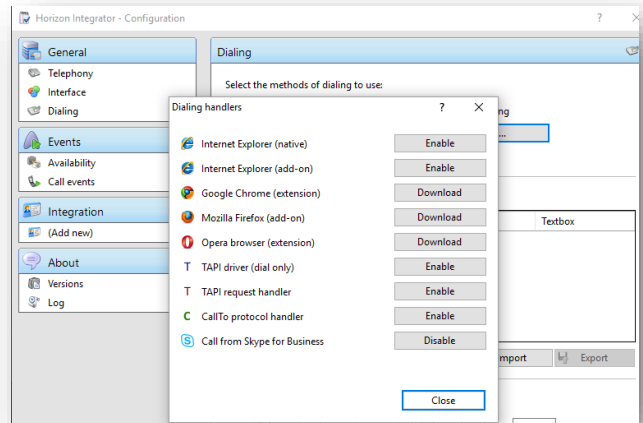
Horizon Integrator - Configuration

?

General
Telephony
Interface
Dialing

Events
Availability
Call events

Integration
(Add new)

About
Versions
Log

Dialing

Select the methods of dialing to use:

ing

...

Textbox

mport

Export

Dialing handlers

?

Internet Explorer (native) | Enable
Internet Explorer (add-on) | Enable
Google Chrome (extension) | Download
Mozilla Firefox (add-on) | Download
Opera browser (extension) | Download
TAPI driver (dial only) | Enable
TAPI request handler | Enable
CallTo protocol handler | Enable
Call from Skype for Business | Disable

Close